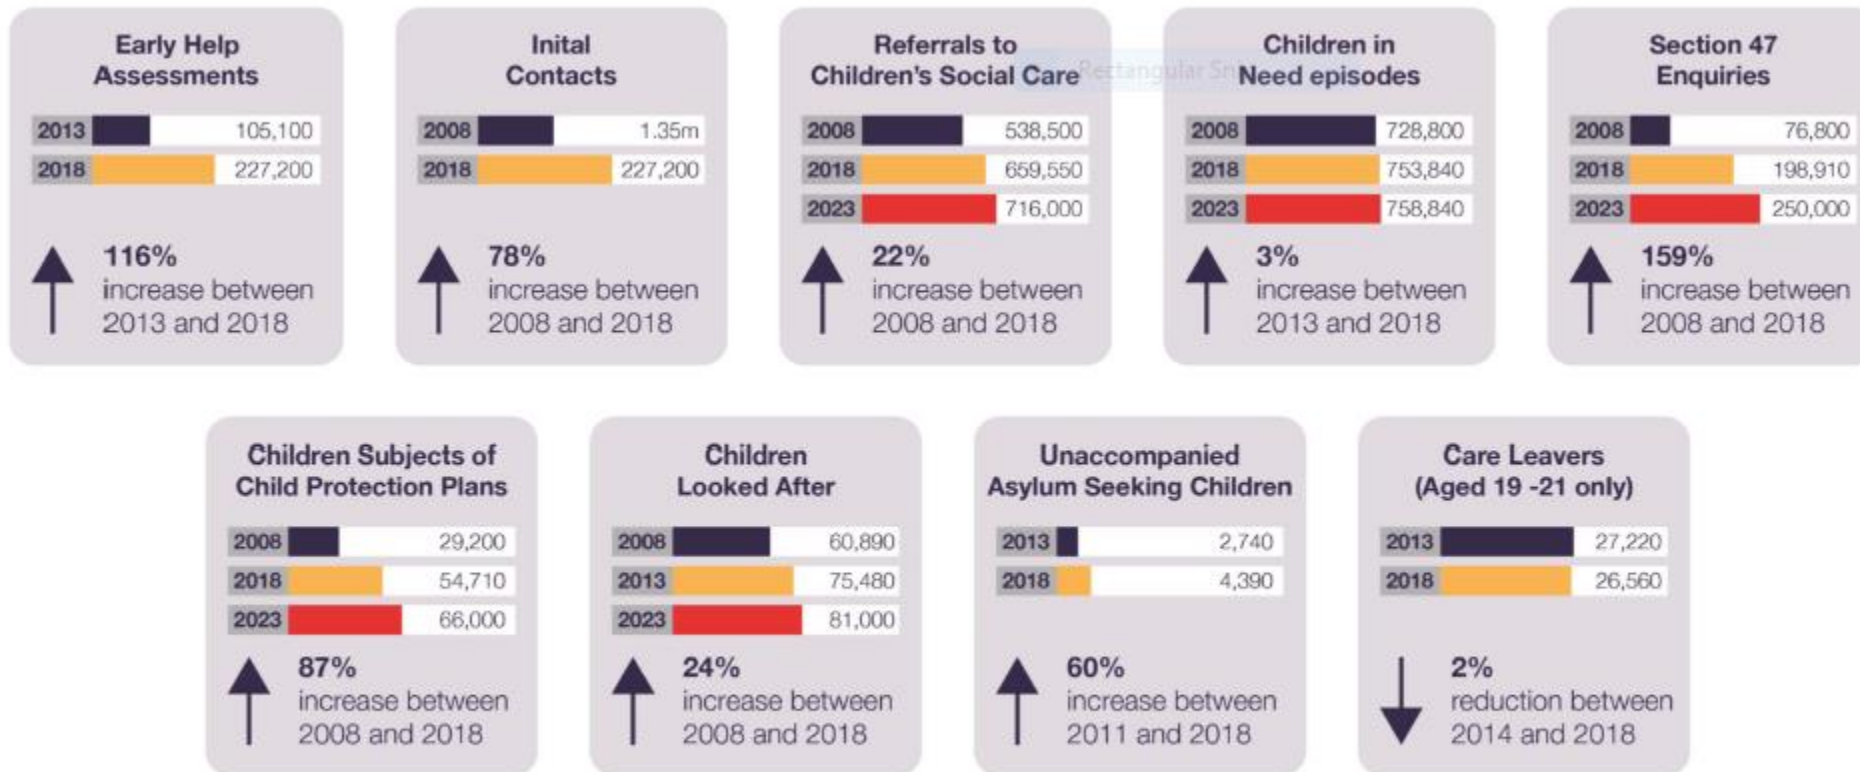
Early Help Assessments

| 2013 | 105,100 |
|---|---|
| 2018 | 227,200 |

116% increase between 2013 and 2018

Inital Contacts

| 2008 | 1.35m |
|---|---|
| 2018 | 227,200 |

78% increase between 2008 and 2018

Referrals to Children's Social Care

| 2008 | 538,500 |
|---|---|
| 2018 | 659,550 |
| 2023 | 716,000 |

22% increase between 2008 and 2018

Rectangular Sni

Children in Need episodes

| 2008 | 728,800 |
|---|---|
| 2018 | 753,840 |
| 2023 | 758,840 |

3% increase between 2013 and 2018

Section 47 Enquiries

| 2008 | 76,800 |
|---|---|
| 2018 | 198,910 |
| 2023 | 250,000 |

159% increase between 2008 and 2018

Children Subjects of Child Protection Plans

| 2008 | 29,200 |
|---|---|
| 2018 | 54,710 |
| 2023 | 66,000 |

87% increase between 2008 and 2018

Children Looked After

| 2008 | 60,890 |
|---|---|
| 2013 | 75,480 |
| 2023 | 81,000 |

24% increase between 2008 and 2018

Unaccompanied Asylum Seeking Children

| 2013 | 2,740 |
|---|---|
| 2018 | 4,390 |

60% increase between 2011 and 2018

Care Leavers (Aged 19 -21 only)

| 2013 | 27,220 |
|---|---|
| 2018 | 26,560 |

2% reduction between 2014 and 2018